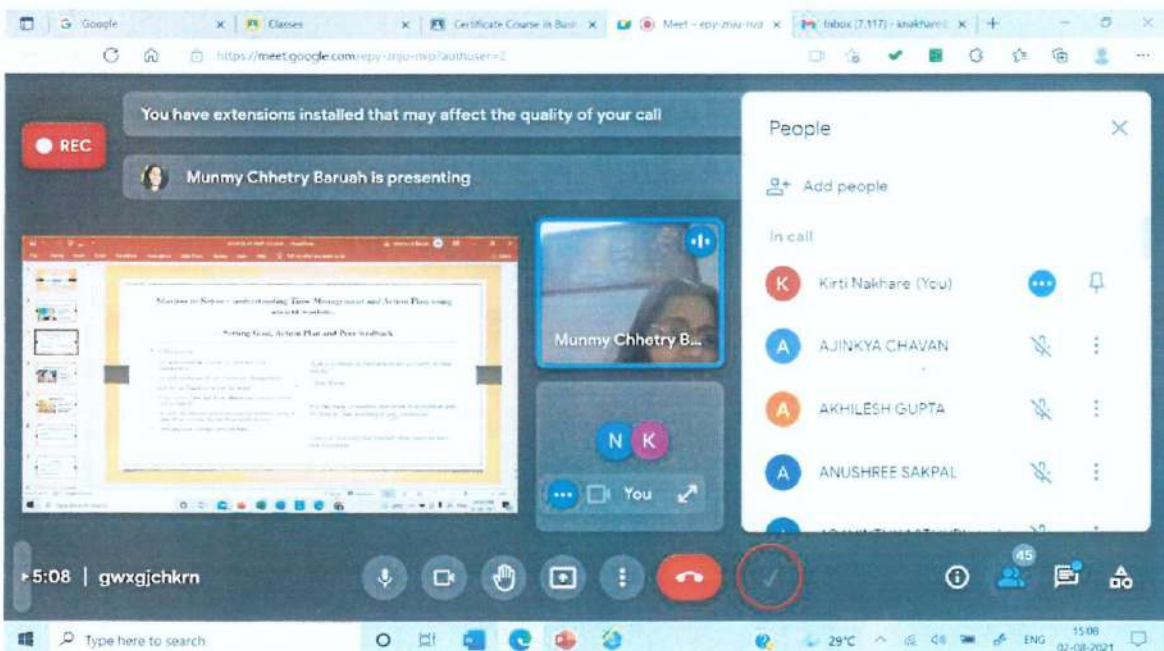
Google
Classes
Certificate Course in Basi
Meet - epy-znju-nvo
Inbox (7,117) - knakhare
https://meet.google.com/epy-znju-nvo?authuser=2

You have extensions installed that may affect the quality of your call

REC

Munmy Chhetry Baruah is presenting

Mantras to Success: understanding Time Management and Action Plan using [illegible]

Setting Goal, Action Plan and Peer feedback

Munmy Chhetry B...

N K

You

People

Add people

In call

K Kirti Nakhare (You)

A AJINKYA CHAVAN

A AKHILESH GUPTA

A ANUSHREE SAKPAL

45

5:08 | gwxgjchkrn

Type here to search

29°C ENG 15:08 02-08-2021